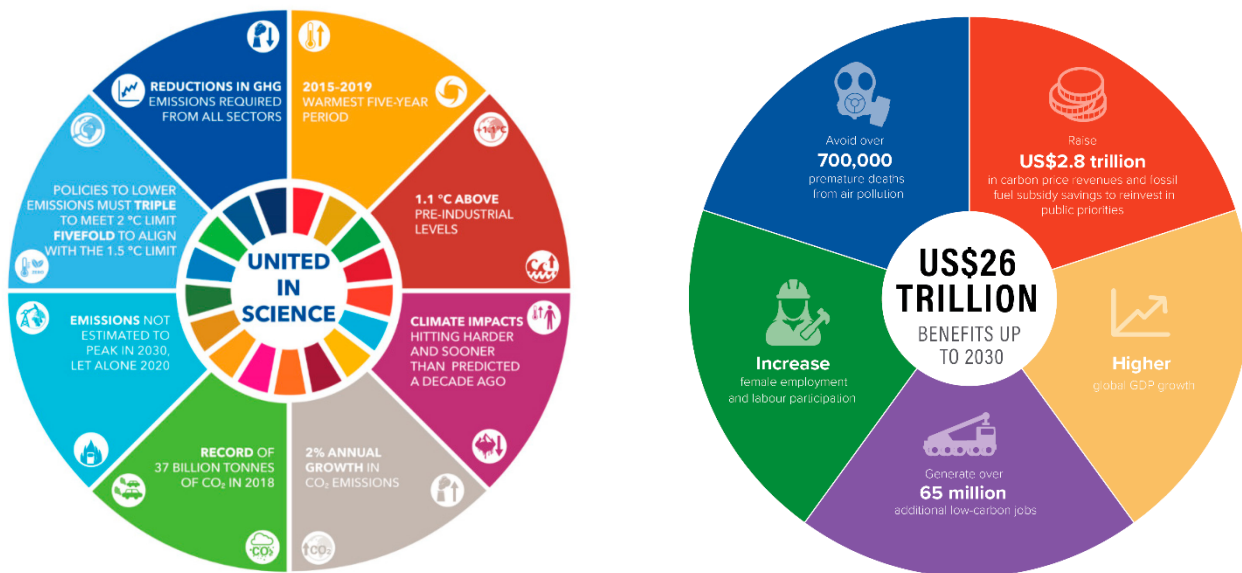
REDUCTIONS IN GHG EMISSIONS REQUIRED FROM ALL SECTORS

2015-2019 WARMEST FIVE-YEAR PERIOD

+1.1 °C

1.1 °C ABOVE PRE-INDUSTRIAL LEVELS

CLIMATE IMPACTS HITTING HARDER AND SOONER THAN PREDICTED A DECADE AGO

2% ANNUAL GROWTH IN $CO_2$ EMISSIONS

$CO_2$

RECORD OF 37 BILLION TONNES OF $CO_2$ IN 2018

$CO_2$

EMISSIONS NOT ESTIMATED TO PEAK IN 2030, LET ALONE 2020

POLICIES TO LOWER EMISSIONS MUST TRIPLE TO MEET 2 °C LIMIT FIVEFOLD TO ALIGN WITH THE 1.5 °C LIMIT

UNITED IN SCIENCE

Avoid over 700,000 premature deaths from air pollution

Raise US$2.8 trillion in carbon price revenues and fossil fuel subsidy savings to reinvest in public priorities

Higher global GDP growth

Generate over 65 million additional low-carbon jobs

Increase female employment and labour participation

US$26 TRILLION BENEFITS UP TO 2030